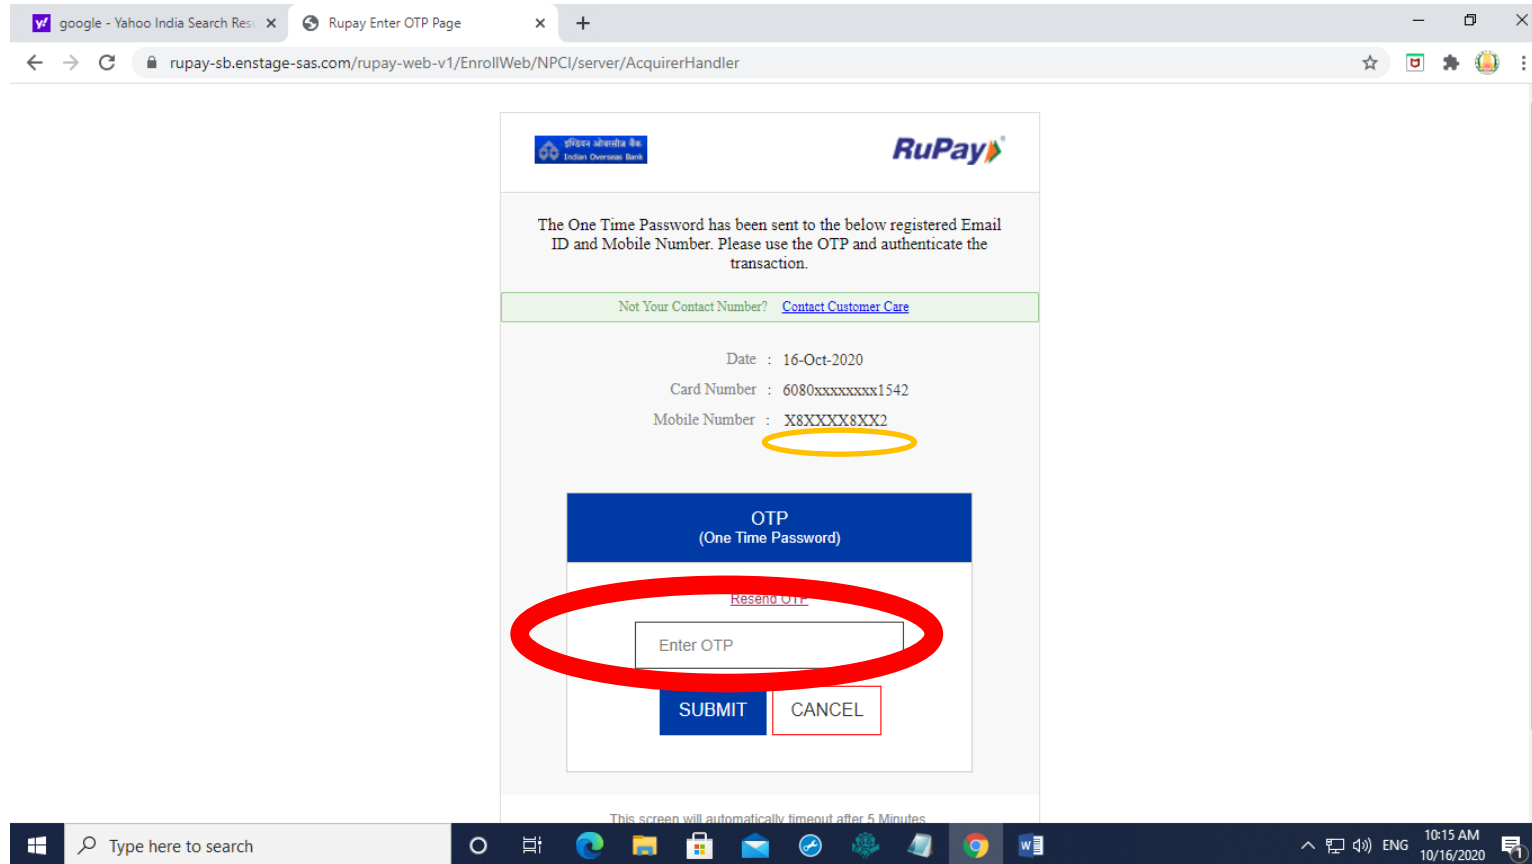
google - Yahoo India Search Resu ×
Rupay Enter OTP Page ×
+

rupay-sb.enstage-sas.com/rupay-web-v1/EnrollWeb/NPCI/server/AcquirerHandler

इण्डियन ओवरसीज़ बैंक Indian Overseas Bank

RuPay

The One Time Password has been sent to the below registered Email ID and Mobile Number. Please use the OTP and authenticate the transaction.

Not Your Contact Number? Contact Customer Care

Date : 16-Oct-2020
Card Number : 6080xxxxxxxx1542
Mobile Number : X8XXXX8XX2

OTP
(One Time Password)

Resend OTP

Enter OTP

SUBMIT CANCEL

This screen will automatically timeout after 5 Minutes

Type here to search

ENG 10:15 AM 10/16/2020